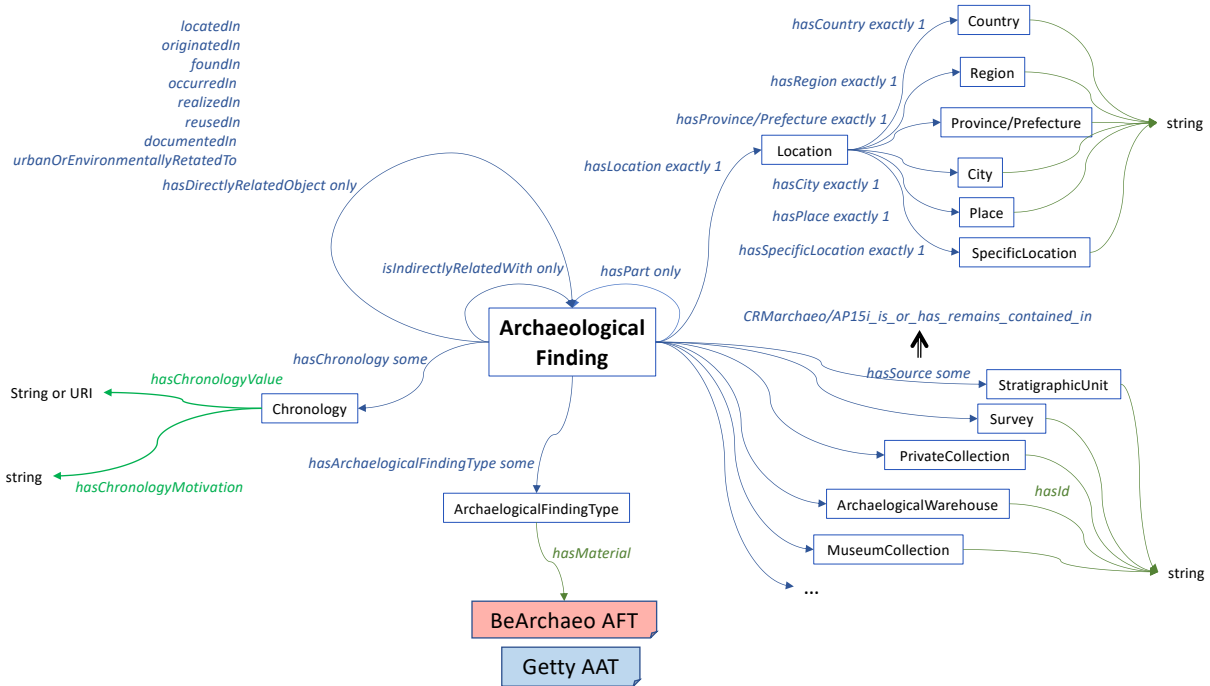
locatedIn
originatedIn
foundIn
occurredIn
realizedIn
reusedIn
documentedIn
urbanOrEnvironmentallyRetatedTo
hasDirectlyRelatedObject only

hasCountry exactly 1
Country
hasRegion exactly 1
Region
hasProvince/Prefecture exactly 1
Province/Prefecture
string
hasLocation exactly 1
Location
City
hasCity exactly 1
Place
hasPlace exactly 1
hasSpecificLocation exactly 1
SpecificLocation

isIndirectlyRelatedWith only
hasPart only

Archaeological Finding

CRMarchaeo/AP15i_is_or_has_remains_contained_in

hasChronology some
hasChronologyValue
String or URI
Chronology
string
hasChronologyMotivation

hasSource some
StratigraphicUnit
Survey
PrivateCollection
hasId
ArchaeologicalWarehouse
MuseumCollection
string
...

hasArchaeologicalFindingType some
ArchaeologicalFindingType
hasMaterial
BeArchaeo AFT
Getty AAT